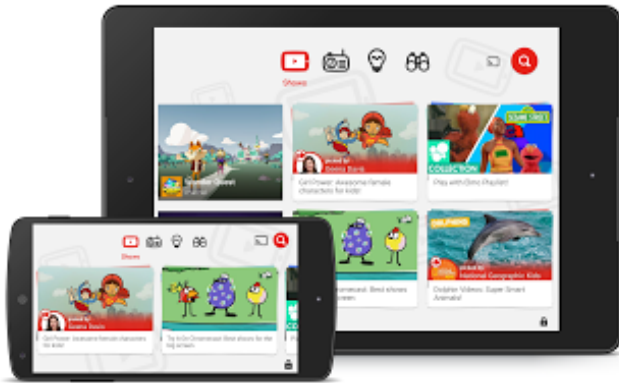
Shows

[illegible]

posted by
Donna Bank

Girl Power: Awesome female characters for kids!

SESAME STREET

COLLECTION

Play with Elmo Playlist

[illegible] Greenwood. Best shows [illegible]

DOLPHINS

posted by
National Geographic Kids

Dolphin Videos: Super Smart Animals!

Shows

posted by
Donna Bank

Girl Power: Awesome female characters for kids!

Try It On Greenwood: Best shows for kids